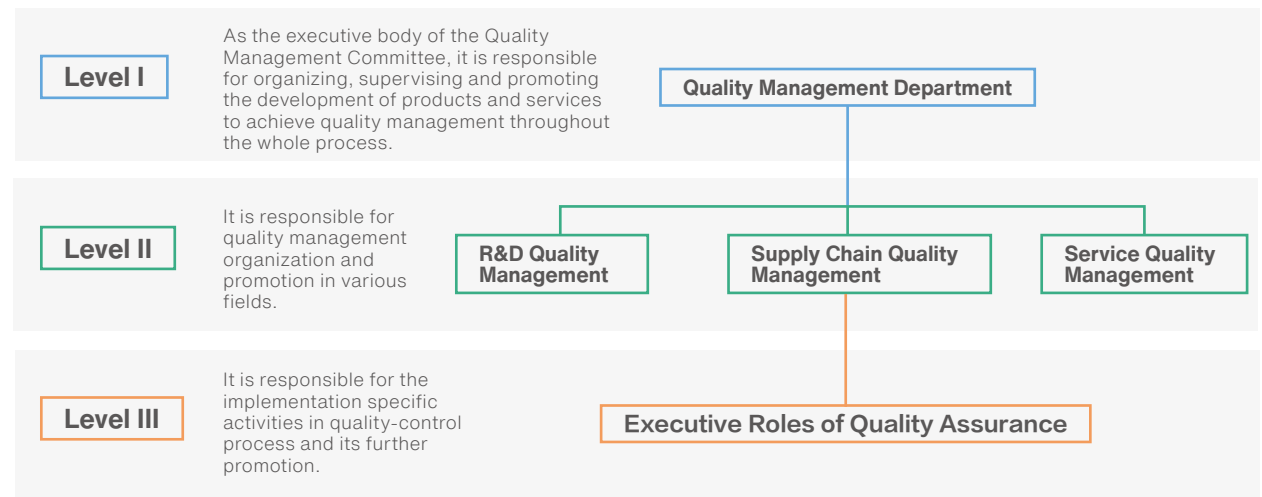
Level I

As the executive body of the Quality Management Committee, it is responsible for organizing, supervising and promoting the development of products and services to achieve quality management throughout the whole process.

Quality Management Department

Level II

It is responsible for quality management organization and promotion in various fields.

R&D Quality Management

Supply Chain Quality Management

Service Quality Management

Level III

It is responsible for the implementation specific activities in quality-control process and its further promotion.

Executive Roles of Quality Assurance